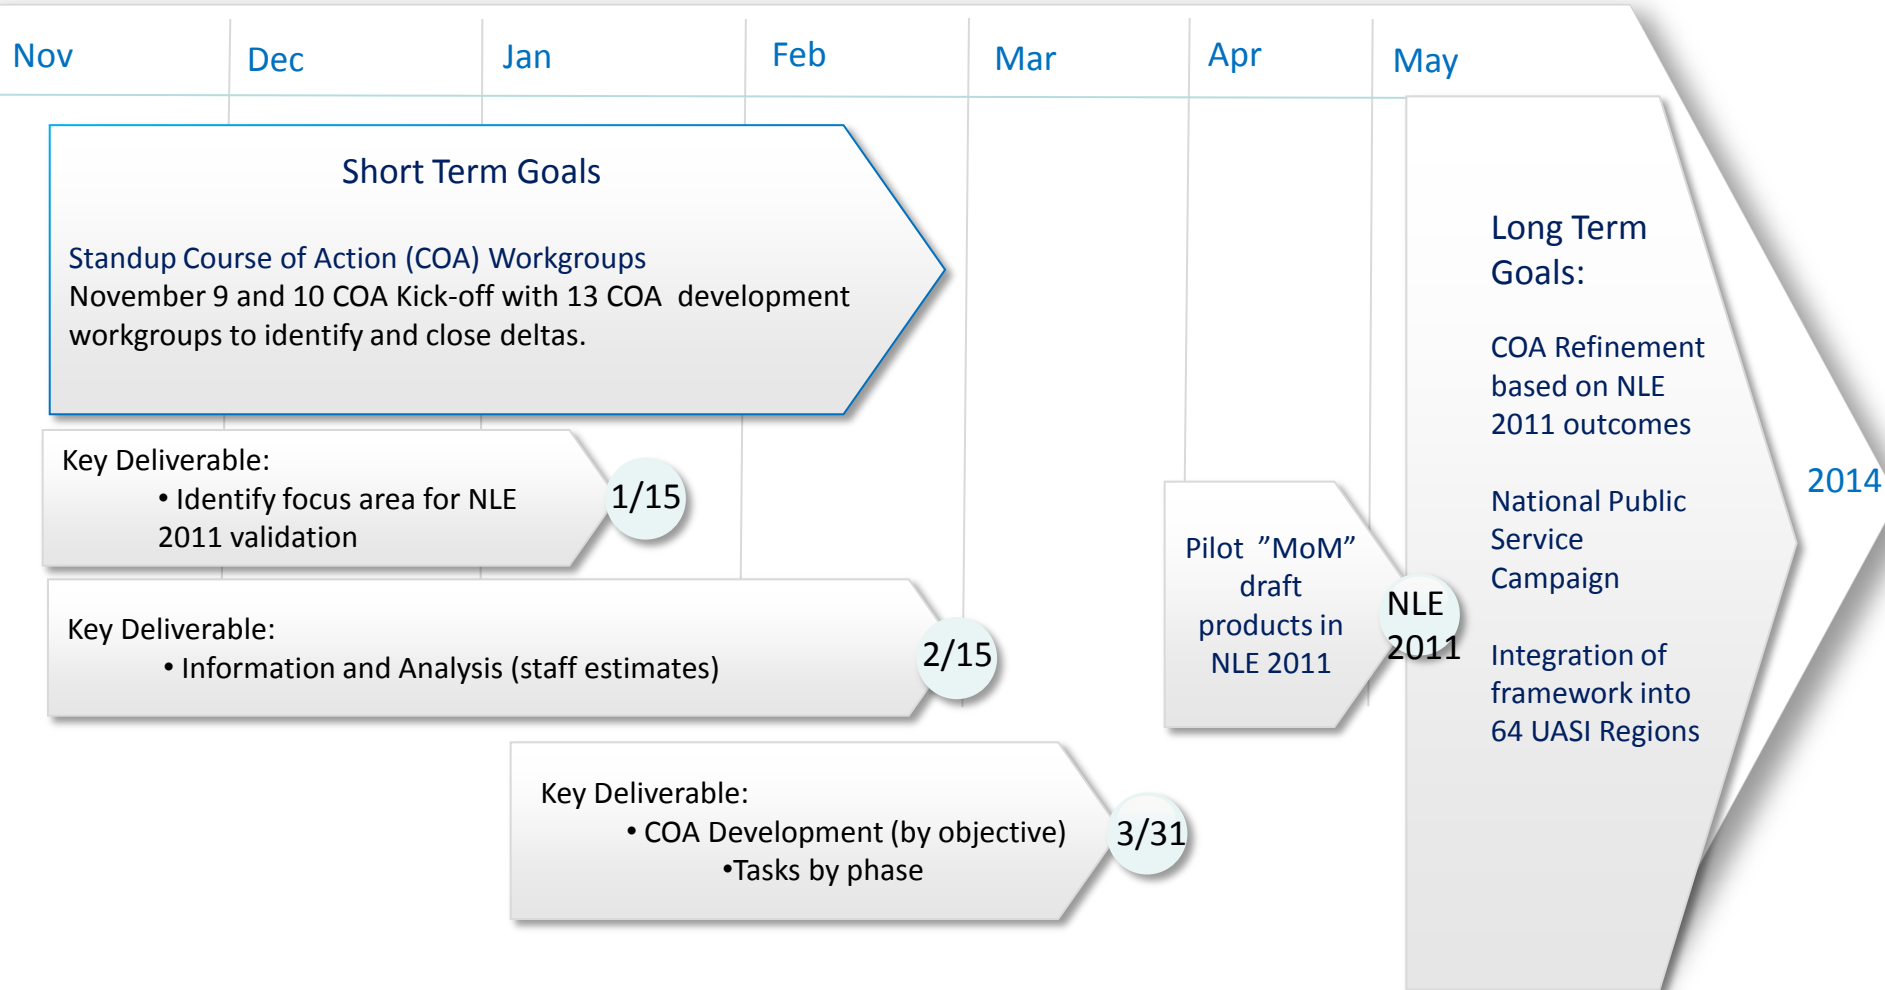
Nov
Dec
Jan
Feb
Mar
Apr
May

Short Term Goals

Standup Course of Action (COA) Workgroups
November 9 and 10 COA Kick-off with 13 COA development workgroups to identify and close deltas.

Key Deliverable:
• Identify focus area for NLE 2011 validation

1/15

Key Deliverable:
• Information and Analysis (staff estimates)

2/15

Key Deliverable:
• COA Development (by objective)
•Tasks by phase

3/31

Pilot "MoM" draft products in NLE 2011

NLE 2011

Long Term Goals:

COA Refinement based on NLE 2011 outcomes

National Public Service Campaign

Integration of framework into 64 UASI Regions

2014